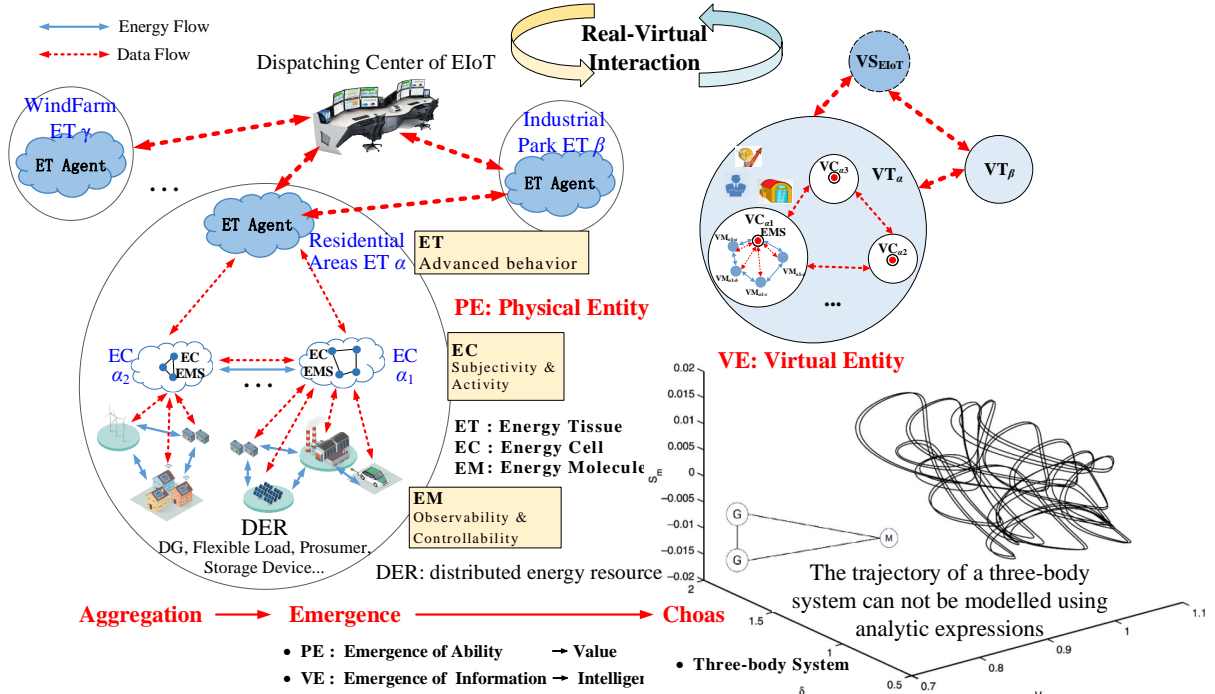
Energy Flow
Data Flow

Dispatching Center of EIoT

Real-Virtual Interaction

WindFarm ET $\gamma$
ET Agent

Industrial Park ET $\beta$
ET Agent

...

ET Agent
Residential Areas ET $\alpha$

ET
Advanced behavior

PE: Physical Entity

EC $\alpha_2$
EC EMS

EC EMS
EC $\alpha_1$

...

EC
Subjectivity & Activity

ET : Energy Tissue
EC : Energy Cell
EM: Energy Molecule

EM
Observability & Controllability

DER
DG, Flexible Load, Prosumer, Storage Device...

DER: distributed energy resource

$VS_{EIoT}$
$VT_\alpha$
$VT_\beta$
$VC_{\alpha3}$
$VC_{\alpha1}$
EMS
$VC_{\alpha2}$
...

VE: Virtual Entity

0.02
0.015
0.01
0.005
0
-0.005
-0.01
-0.015
-0.02
$S_m$
G
G
M
2
1.5
1.1
1
0.9
0.8
0.7
0.5

The trajectory of a three-body system can not be modelled using analytic expressions

Aggregation → Emergence → Choas

• PE : Emergence of Ability → Value
• VE : Emergence of Information → Intelliger

• Three-body System